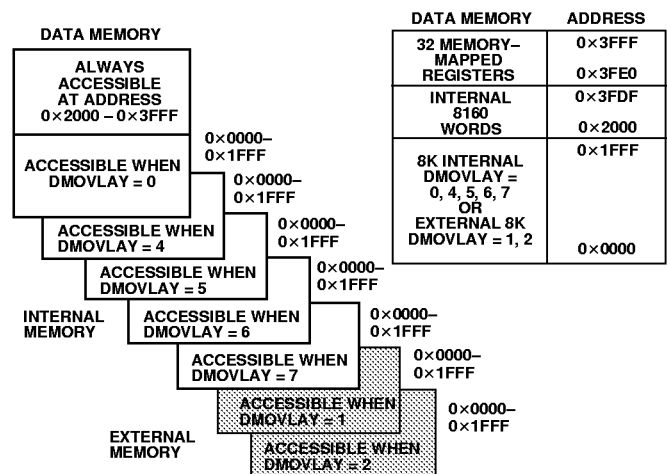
DATA MEMORY

ALWAYS ACCESSIBLE AT ADDRESS 0×2000 – 0×3FFF

ACCESSIBLE WHEN DMOVLAY = 0

0×0000– 0×1FFF

ACCESSIBLE WHEN DMOVLAY = 4

0×0000– 0×1FFF

ACCESSIBLE WHEN DMOVLAY = 5

0×0000– 0×1FFF

ACCESSIBLE WHEN DMOVLAY = 6

0×0000– 0×1FFF

ACCESSIBLE WHEN DMOVLAY = 7

0×0000– 0×1FFF

ACCESSIBLE WHEN DMOVLAY = 1

0×0000– 0×1FFF

ACCESSIBLE WHEN DMOVLAY = 2

0×0000– 0×1FFF

INTERNAL MEMORY

EXTERNAL MEMORY

| DATA MEMORY | ADDRESS |
|---|---|
| 32 MEMORY–MAPPED REGISTERS | 0×3FFF 0×3FE0 |
| INTERNAL 8160 WORDS | 0×3FDF 0×2000 |
| 8K INTERNAL DMOVLAY = 0, 4, 5, 6, 7 OR EXTERNAL 8K DMOVLAY = 1, 2 | 0×1FFF 0×0000 |